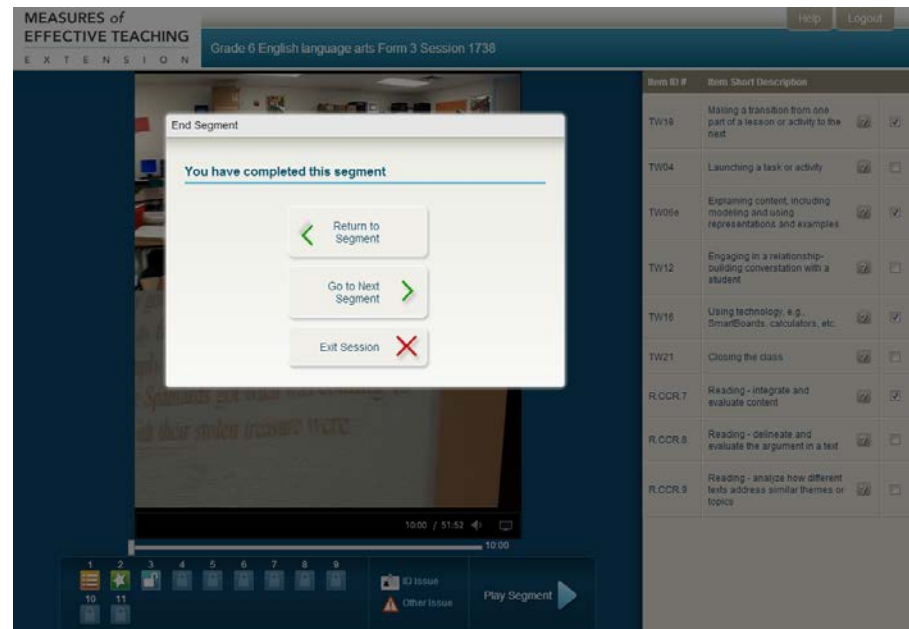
MEASURES of EFFECTIVE TEACHING
E X T E N S I O N

Help Logout

Grade 6 English language arts Form 3 Session 1738

End Segment

You have completed this segment

Return to Segment

Go to Next Segment

Exit Session

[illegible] got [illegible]
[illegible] their stolen treasure were

10:00 / 51:52

10:00

| Item ID # | Item Short Description |
|---|---|
| TW18 | Making a transition from one part of a lesson or activity to the next |
| TW04 | Launching a task or activity |
| TW06e | Explaining content, including modeling and using representations and examples |
| TW12 | Engaging in a relationship-building converstation with a student |
| TW16 | Using technology, e.g. SmartBoards, calculators, etc. |
| TW21 | Closing the class |
| R.CCR.7 | Reading - integrate and evaluate content |
| R.CCR.8 | Reading - delineate and evaluate the argument in a text |
| R.CCR.9 | Reading - analyze how different texts address similar themes or topics |

1 2 3 4 5 6 7 8 9
10 11

ID Issue
Other Issue

Play Segment